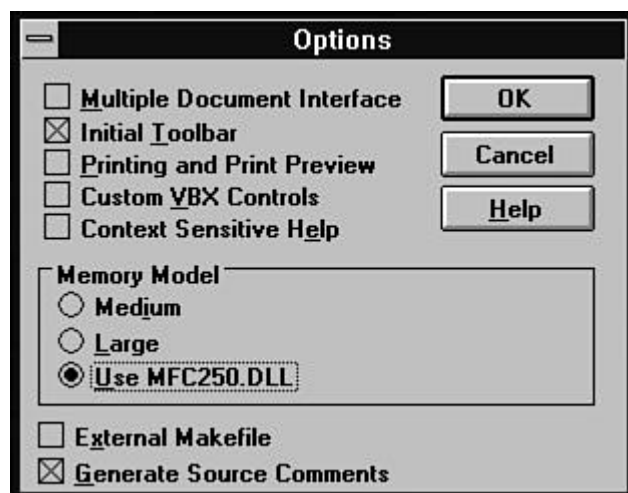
Options

Multiple Document Interface
Initial Toolbar
Printing and Print Preview
Custom VBX Controls
Context Sensitive Help

OK
Cancel
Help

Memory Model
Medium
Large
Use MFC250.DLL

External Makefile
Generate Source Comments